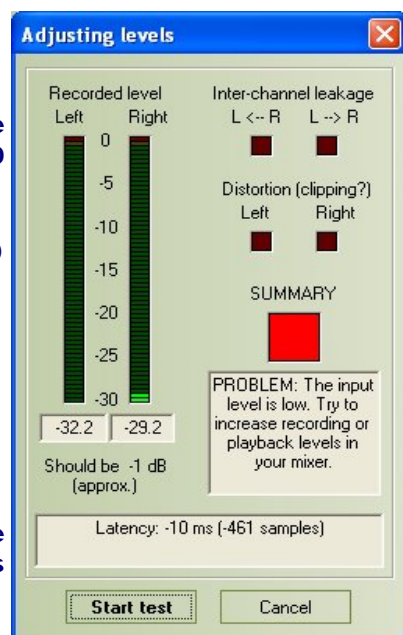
Adjusting levels

Recorded level
Left Right
0
-5
-10
-15
-20
-25
-30
-32.2 -29.2
Should be -1 dB (approx.)

Inter-channel leakage
L <-- R L --> R

Distortion (clipping?)
Left Right

SUMMARY

PROBLEM: The input level is low. Try to increase recording or playback levels in your mixer.

Latency: -10 ms (-461 samples)

Start test
Cancel